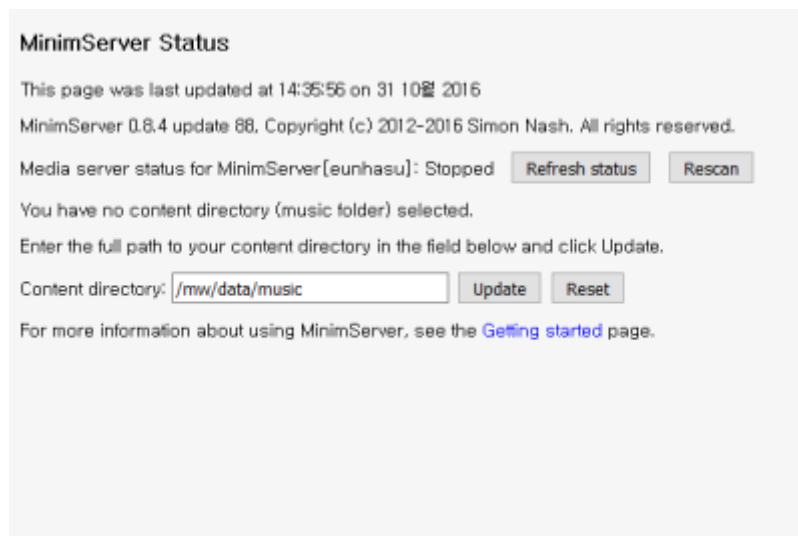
MinimServer Status

This page was last updated at 14:35:56 on 31 10월 2016

MinimServer 0.8.4 update 88, Copyright (c) 2012-2016 Simon Nash. All rights reserved.

Media server status for MinimServer[eunhasu]: Stopped Refresh status Rescan

You have no content directory (music folder) selected.

Enter the full path to your content directory in the field below and click Update.

Content directory: /mw/data/music Update Reset

For more information about using MinimServer, see the Getting started page.